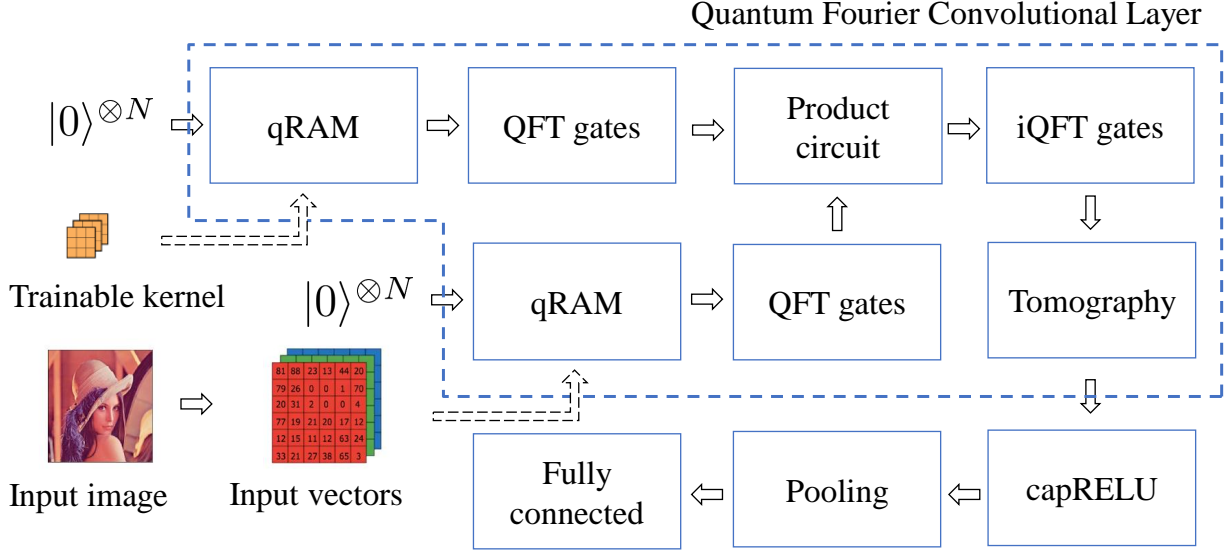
Quantum Fourier Convolutional Layer

$|0\rangle^{\otimes N}$

qRAM

QFT gates

Product circuit

iQFT gates

Trainable kernel

$|0\rangle^{\otimes N}$

qRAM

QFT gates

Tomography

| 81 | 88 | 23 | 13 | 44 | 20 |
|---|---|---|---|---|---|
| 79 | 26 | 0 | 0 | 1 | 70 |
| 20 | 31 | 2 | 0 | 0 | 4 |
| 77 | 19 | 21 | 20 | 17 | 12 |
| 12 | 15 | 11 | 12 | 63 | 24 |
| 33 | 21 | 27 | 38 | 65 | 3 |

Input image

Input vectors

Fully connected

Pooling

capRELU